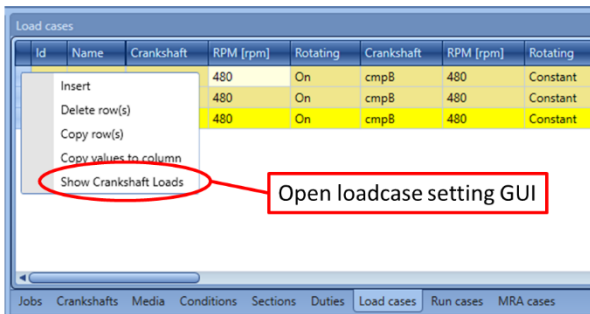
Load cases

| Id | Name | Crankshaft | RPM [rpm] | Rotating | Crankshaft | RPM [rpm] | Rotating |
|---|---|---|---|---|---|---|---|
| | | | 480 | On | cmpB | 480 | Constant |
| | | | 480 | On | cmpB | 480 | Constant |
| | | | 480 | On | cmpB | 480 | Constant |

Insert
Delete row(s)
Copy row(s)
Copy values to column
Show Crankshaft Loads

Open loadcase setting GUI

Jobs Crankshafts Media Conditions Sections Duties Load cases Run cases MRA cases